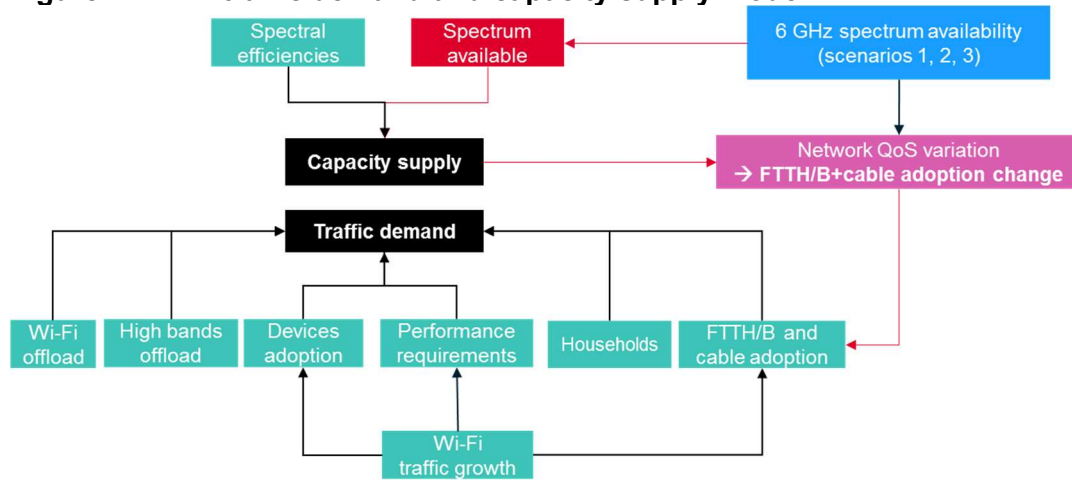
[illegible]

Spectral efficiencies

Spectrum available

6 GHz spectrum availability (scenarios 1, 2, 3)

Capacity supply

Network QoS variation
→ FTTH/B+cable adoption change

Traffic demand

Wi-Fi offload

High bands offload

Devices adoption

Performance requirements

Households

FTTH/B and cable adoption

Wi-Fi traffic growth